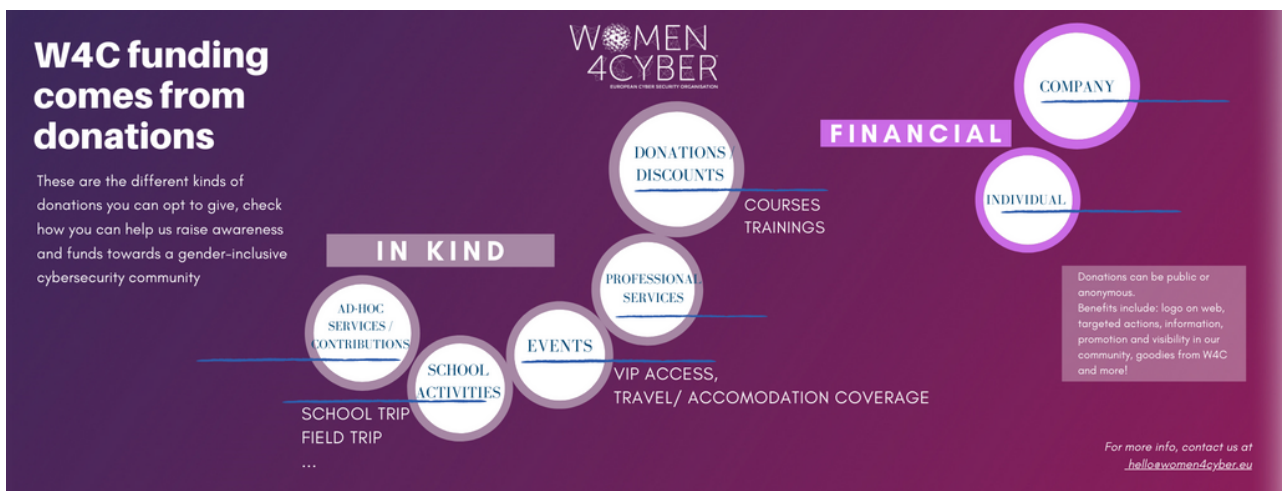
W4C funding comes from donations

These are the different kinds of donations you can opt to give, check how you can help us raise awareness and funds towards a gender-inclusive cybersecurity community

WOMEN 4CYBER
EUROPEAN CYBER SECURITY ORGANISATION

FINANCIAL

COMPANY

INDIVIDUAL

DONATIONS / DISCOUNTS

COURSES
TRAININGS

IN KIND

PROFESSIONAL SERVICES

AD-HOC SERVICES / CONTRIBUTIONS

SCHOOL ACTIVITIES

EVENTS

VIP ACCESS,
TRAVEL/ ACCOMODATION COVERAGE

SCHOOL TRIP
FIELD TRIP
...

Donations can be public or anonymous.
Benefits include: logo on web, targeted actions, information, promotion and visibility in our community, goodies from W4C and more!

For more info, contact us at
hello@women4cyber.eu